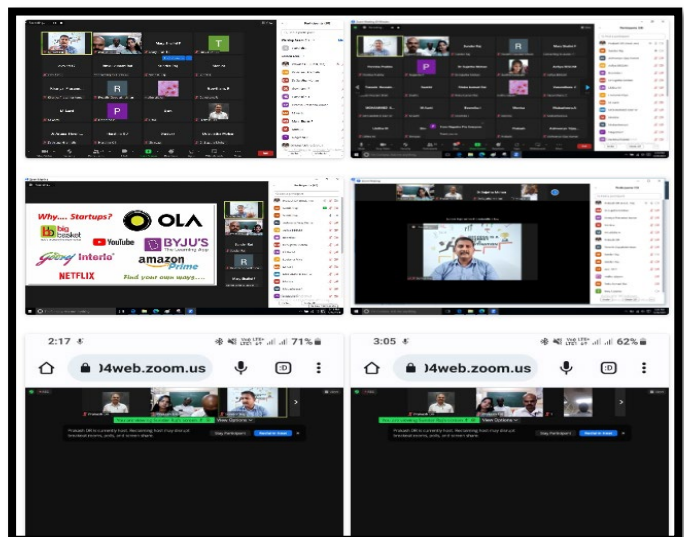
Why.... Startups?

OLA

big basket

YouTube

BYJU'S The Learning App

Godrej Interio

amazon Prime

NETFLIX

Find your own ways.....

2:17 71%

)4web.zoom.us

View Options

3:05 62%

)4web.zoom.us

View Options